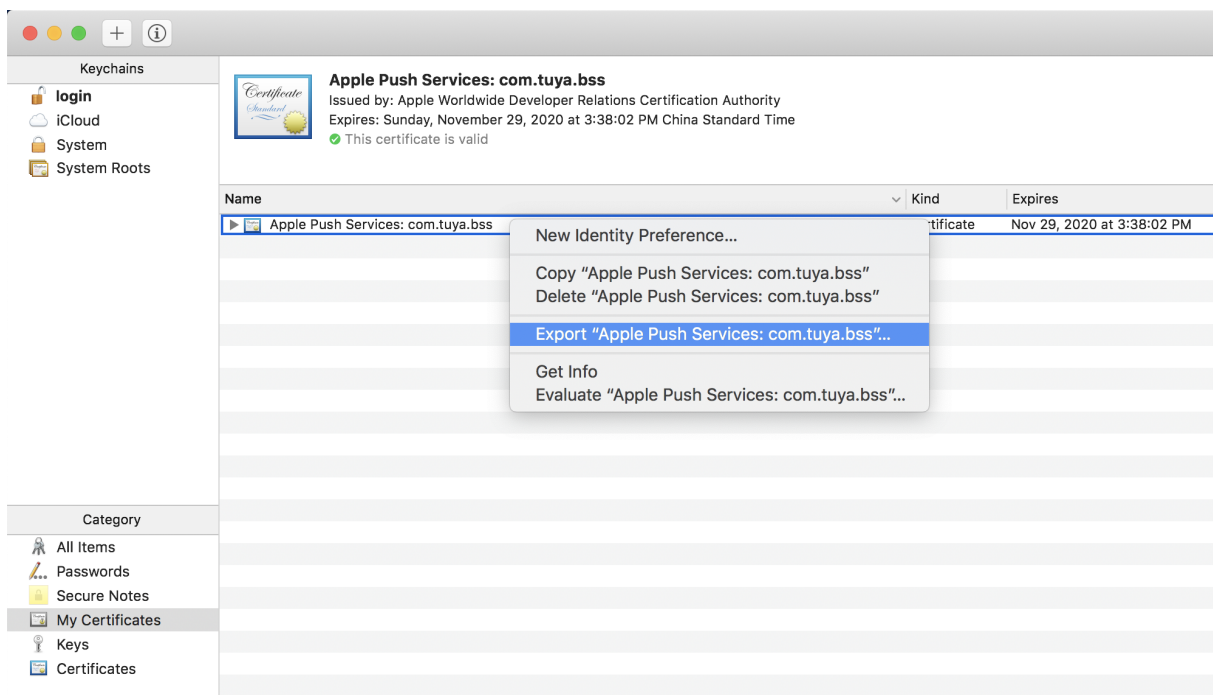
Keychains
login
iCloud
System
System Roots

Certificate
Standard

Apple Push Services: com.tuya.bss
Issued by: Apple Worldwide Developer Relations Certification Authority
Expires: Sunday, November 29, 2020 at 3:38:02 PM China Standard Time
This certificate is valid

| Name | Kind | Expires |
|---|---|---|
| Apple Push Services: com.tuya.bss | rtificate | Nov 29, 2020 at 3:38:02 PM |

New Identity Preference...
Copy "Apple Push Services: com.tuya.bss"
Delete "Apple Push Services: com.tuya.bss"
Export "Apple Push Services: com.tuya.bss"...
Get Info
Evaluate "Apple Push Services: com.tuya.bss"...

Category
All Items
Passwords
Secure Notes
My Certificates
Keys
Certificates